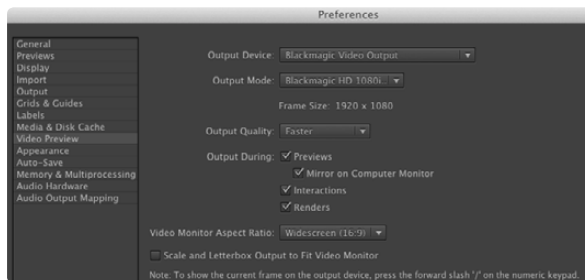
Preferences

General
Previews
Display
Import
Output
Grids & Guides
Labels
Media & Disk Cache
Video Preview
Appearance
Auto-Save
Memory & Multiprocessing
Audio Hardware
Audio Output Mapping

Output Device: Blackmagic Video Output

Output Mode: Blackmagic HD 1080i

Frame Size: 1920 x 1080

Output Quality: Faster

Output During: ✓ Previews

✓ Mirror on Computer Monitor

✓ Interactions

✓ Renders

Video Monitor Aspect Ratio: Widescreen (16:9)

Scale and Letterbox Output to Fit Video Monitor

Note: To show the current frame on the output device, press the forward slash '/' on the numeric keypad.